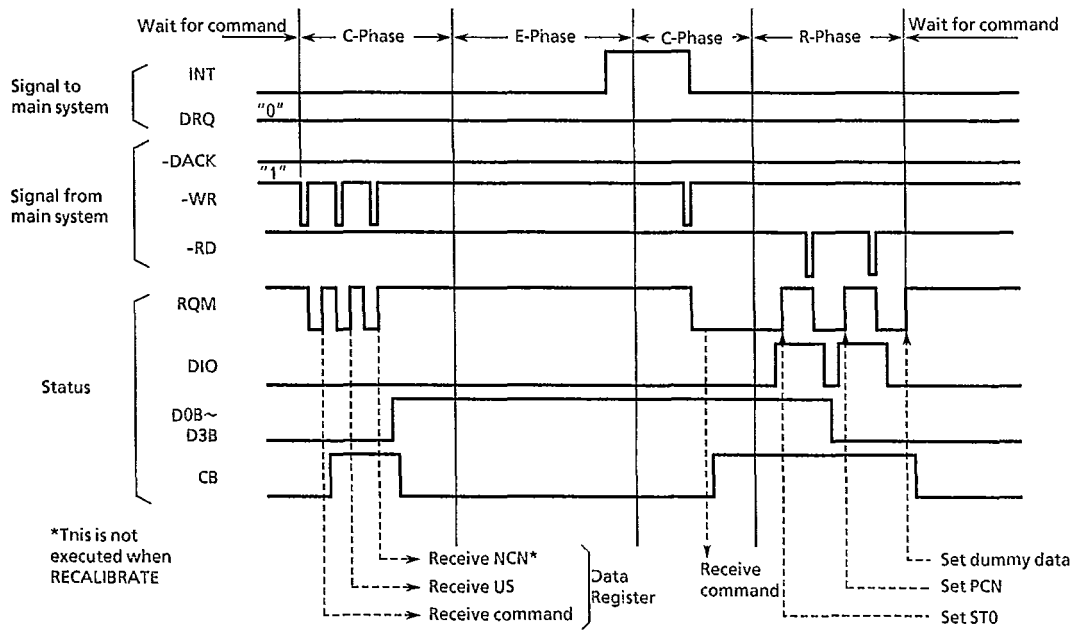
Wait for command | C-Phase | E-Phase | C-Phase | R-Phase | Wait for command

Signal to main system
INT
DRQ
"0"

Signal from main system
-DACK
"1"
-WR
-RD

Status
RQM
DIO
D0B~D3B
CB

*Tnis is not executed when RECALIBRATE

Receive NCN*
Receive US
Receive command
Data Register
Receive command
Set dummy data
Set PCN
Set ST0